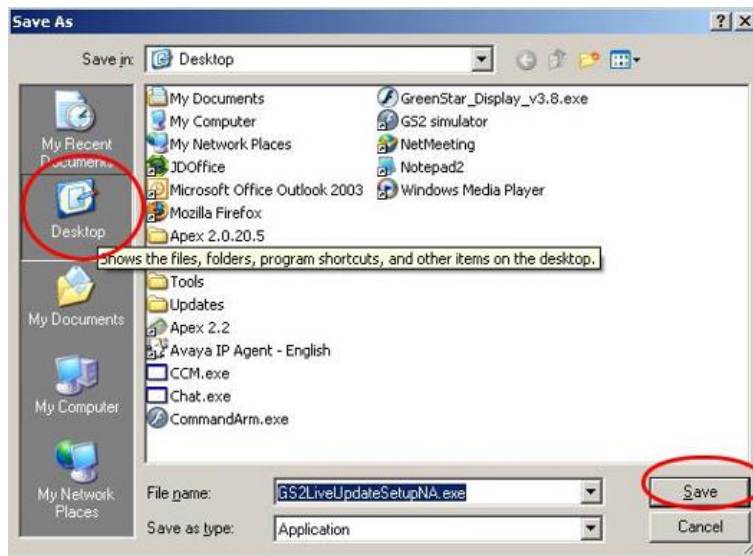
Save As

?X

Save in: Desktop

My Recent Documents

Desktop

My Documents

My Computer

My Network Places

My Documents
My Computer
My Network Places
JDOffice
Microsoft Office Outlook 2003
Mozilla Firefox
Apex 2.0.20.5
Shows the files, folders, program shortcuts, and other items on the desktop.
Tools
Updates
Apex 2.2
Avaya IP Agent - English
CCM.exe
Chat.exe
CommandArm.exe

GreenStar_Display_v3.8.exe
GS2 simulator
NetMeeting
Notepad2
Windows Media Player

File name: GS2LiveUpdateSetupNA.exe

Save as type: Application

Save

Cancel